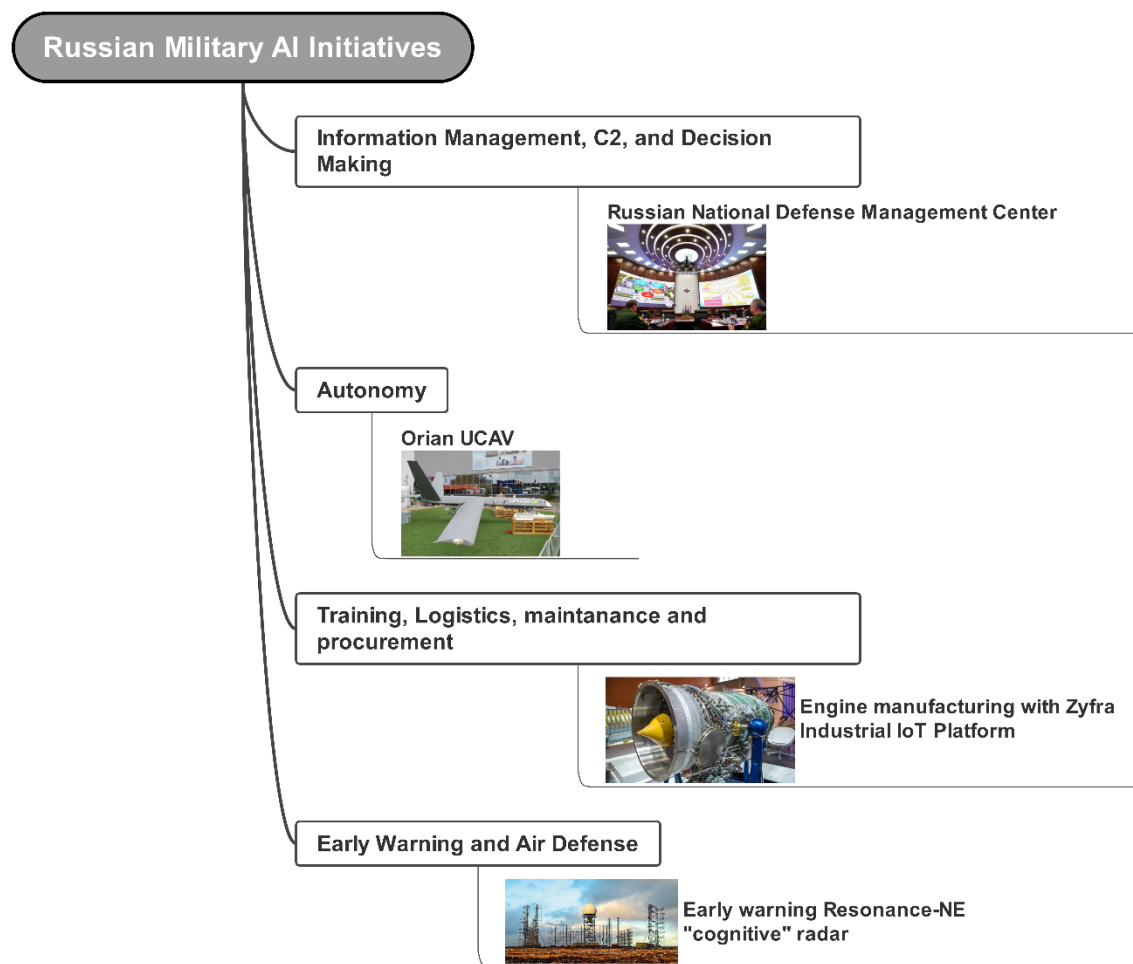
Russian Military AI Initiatives

Information Management, C2, and Decision Making

Russian National Defense Management Center

Autonomy

Orian UCAV

Training, Logistics, maintanance and procurement

Engine manufacturing with Zyfra Industrial IoT Platform

Early Warning and Air Defense

Early warning Resonance-NE "cognitive" radar